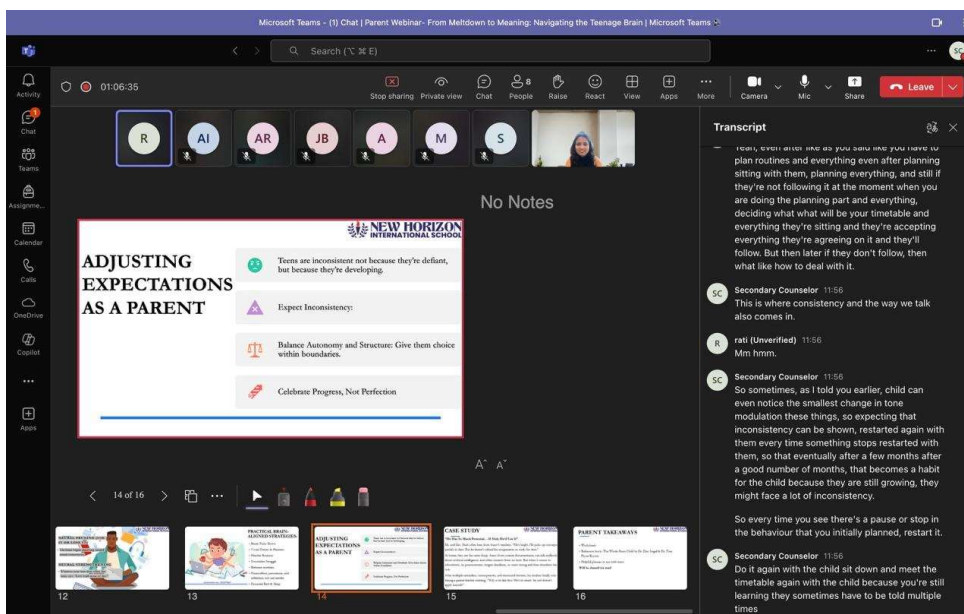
Microsoft Teams - (1) Chat | Parent Webinar- From Meltdown to Meaning: Navigating the Teenage Brain | Microsoft Teams

Search (⌥ ⌘ E)

SC

Activity

Chat

Teams

Assignme...

Calendar

Calls

OneDrive

Copilot

...

Apps

01:06:35

Stop sharing Private view Chat 8 People Raise React View Apps More Camera Mic Share Leave

R AI AR JB A M S

No Notes

NEW HORIZON INTERNATIONAL SCHOOL

ADJUSTING EXPECTATIONS AS A PARENT

Teens are inconsistent not because they're defiant, but because they're developing.

Expect Inconsistency:

Balance Autonomy and Structure: Give them choice within boundaries.

Celebrate Progress, Not Perfection

A A

14 of 16

12 13 14 15 16

PRACTICAL BRAIN-ALIGNED STRATEGIES

ADJUSTING EXPECTATIONS AS A PARENT

CASE STUDY

PARENT TAKEAWAYS

Transcript

Yeah, even after like as you said like you have to plan routines and everything even after planning sitting with them, planning everything, and still if they're not following it at the moment when you are doing the planning part and everything, deciding what what will be your timetable and everything they're sitting and they're accepting everything they're agreeing on it and they'll follow. But then later if they don't follow, then what like how to deal with it.

SC Secondary Counselor 11:56
This is where consistency and the way we talk also comes in.

R rati (Unverified) 11:56
Mm hmm.

SC Secondary Counselor 11:56
So sometimes, as I told you earlier, child can even notice the smallest change in tone modulation these things, so expecting that inconsistency can be shown, restarted again with them every time something stops restarted with them, so that eventually after a few months after a good number of months, that becomes a habit for the child because they are still growing, they might face a lot of inconsistency.

So every time you see there's a pause or stop in the behaviour that you initially planned, restart it.

SC Secondary Counselor 11:56
Do it again with the child sit down and meet the timetable again with the child because you're still learning they sometimes have to be told multiple times